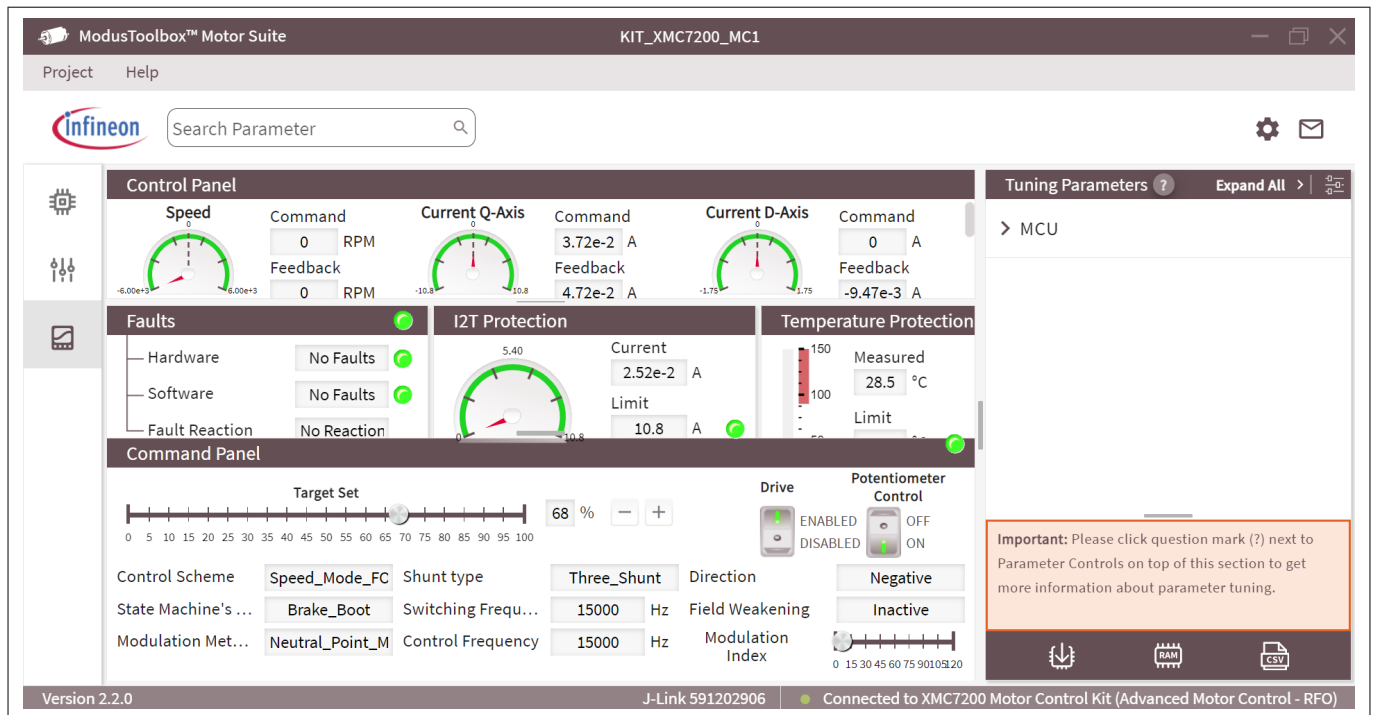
ModusToolbox™ Motor Suite

KIT_XMC7200_MC1

Project Help

infineon

Search Parameter

Control Panel

Speed
0
-6.00e+3 6.00e+3
Command
0 RPM
Feedback
0 RPM

Current Q-Axis
0
-10.8 10.8
Command
3.72e-2 A
Feedback
4.72e-2 A

Current D-Axis
0
-1.75 1.75
Command
0 A
Feedback
-9.47e-3 A

Faults
Hardware No Faults
Software No Faults
Fault Reaction No Reaction

I2T Protection
5.40
0 10.8
Current
2.52e-2 A
Limit
10.8 A

Temperature Protection
150
100
Measured
28.5 °C
Limit

Command Panel

Target Set
0 5 10 15 20 25 30 35 40 45 50 55 60 65 70 75 80 85 90 95 100
68 %

Drive
ENABLED
DISABLED

Potentiometer Control
OFF
ON

Control Scheme Speed_Mode_FC
State Machine's ... Brake_Boot
Modulation Met... Neutral_Point_M
Shunt type Three_Shunt
Switching Frequ... 15000 Hz
Control Frequency 15000 Hz
Direction Negative
Field Weakening Inactive
Modulation Index
0 15 30 45 60 75 90105120

Tuning Parameters ? Expand All >

> MCU

Important: Please click question mark (?) next to Parameter Controls on top of this section to get more information about parameter tuning.

RAM CSV

Version 2.2.0 J-Link 591202906 Connected to XMC7200 Motor Control Kit (Advanced Motor Control - RFO)